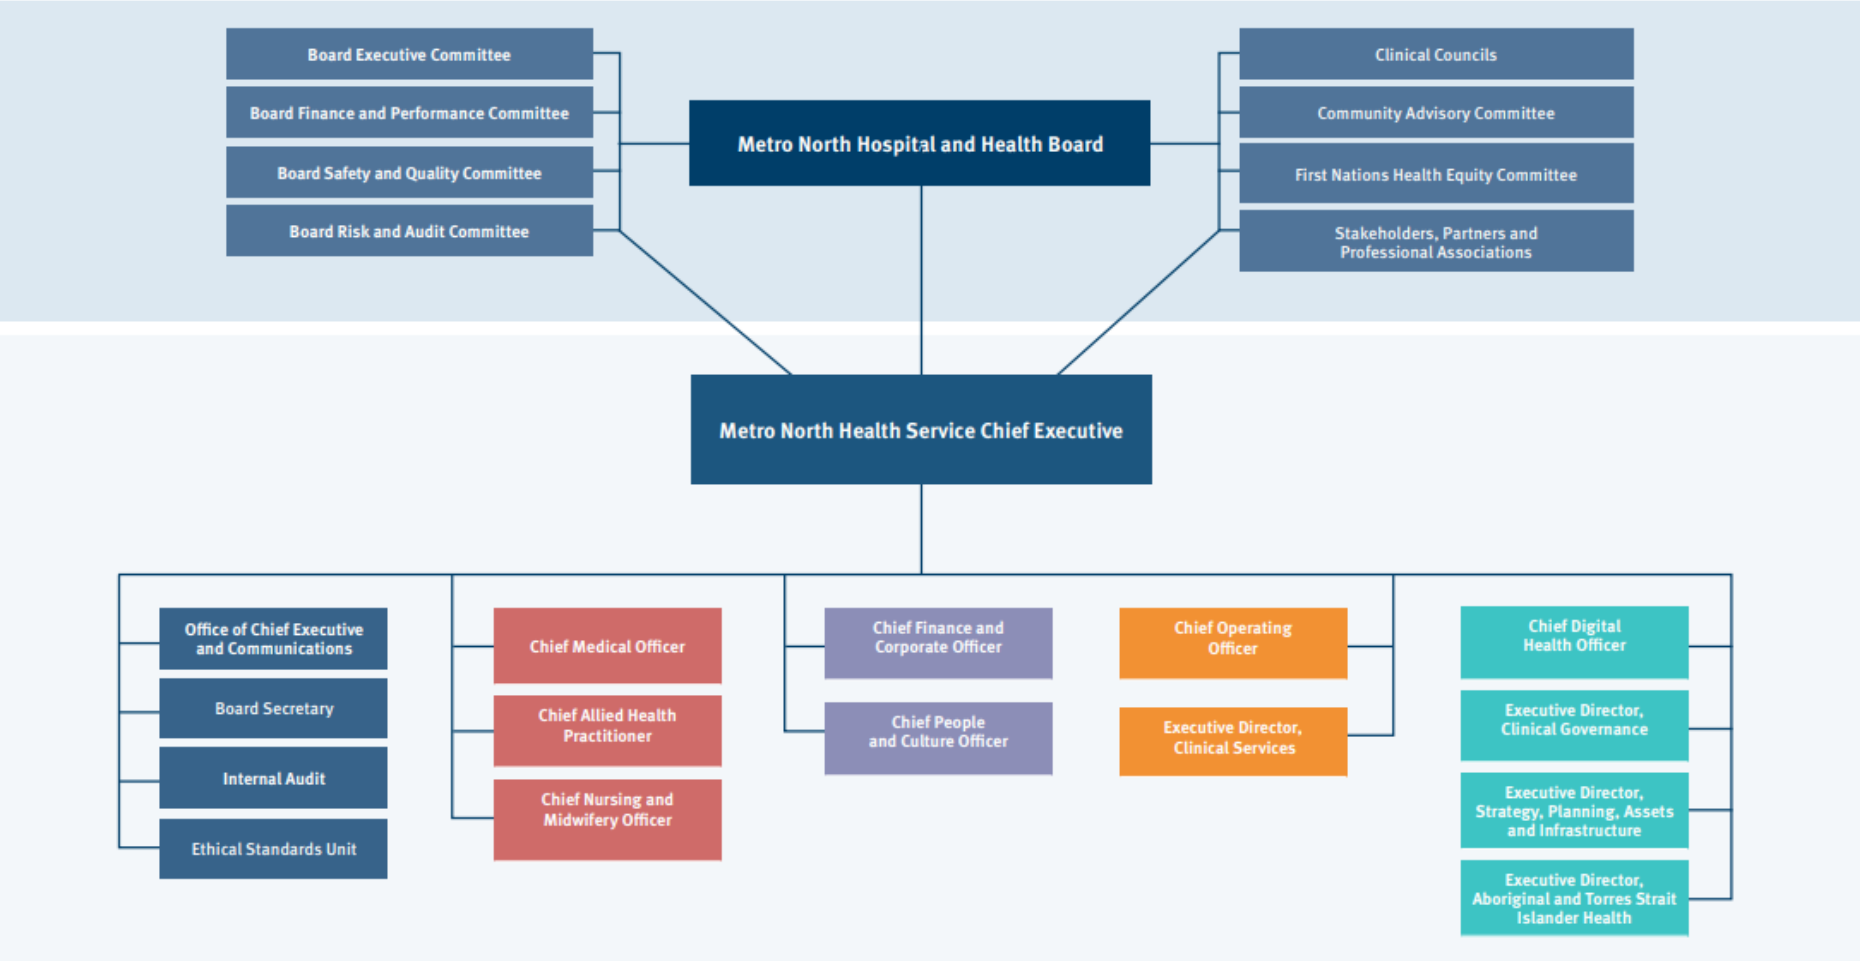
Board Executive Committee

Board Finance and Performance Committee

Board Safety and Quality Committee

Board Risk and Audit Committee

Metro North Hospital and Health Board

Clinical Councils

Community Advisory Committee

First Nations Health Equity Committee

Stakeholders, Partners and Professional Associations

Metro North Health Service Chief Executive

Office of Chief Executive and Communications

Board Secretary

Internal Audit

Ethical Standards Unit

Chief Medical Officer

Chief Allied Health Practitioner

Chief Nursing and Midwifery Officer

Chief Finance and Corporate Officer

Chief People and Culture Officer

Chief Operating Officer

Executive Director, Clinical Services

Chief Digital Health Officer

Executive Director, Clinical Governance

Executive Director, Strategy, Planning, Assets and Infrastructure

Executive Director, Aboriginal and Torres Strait Islander Health